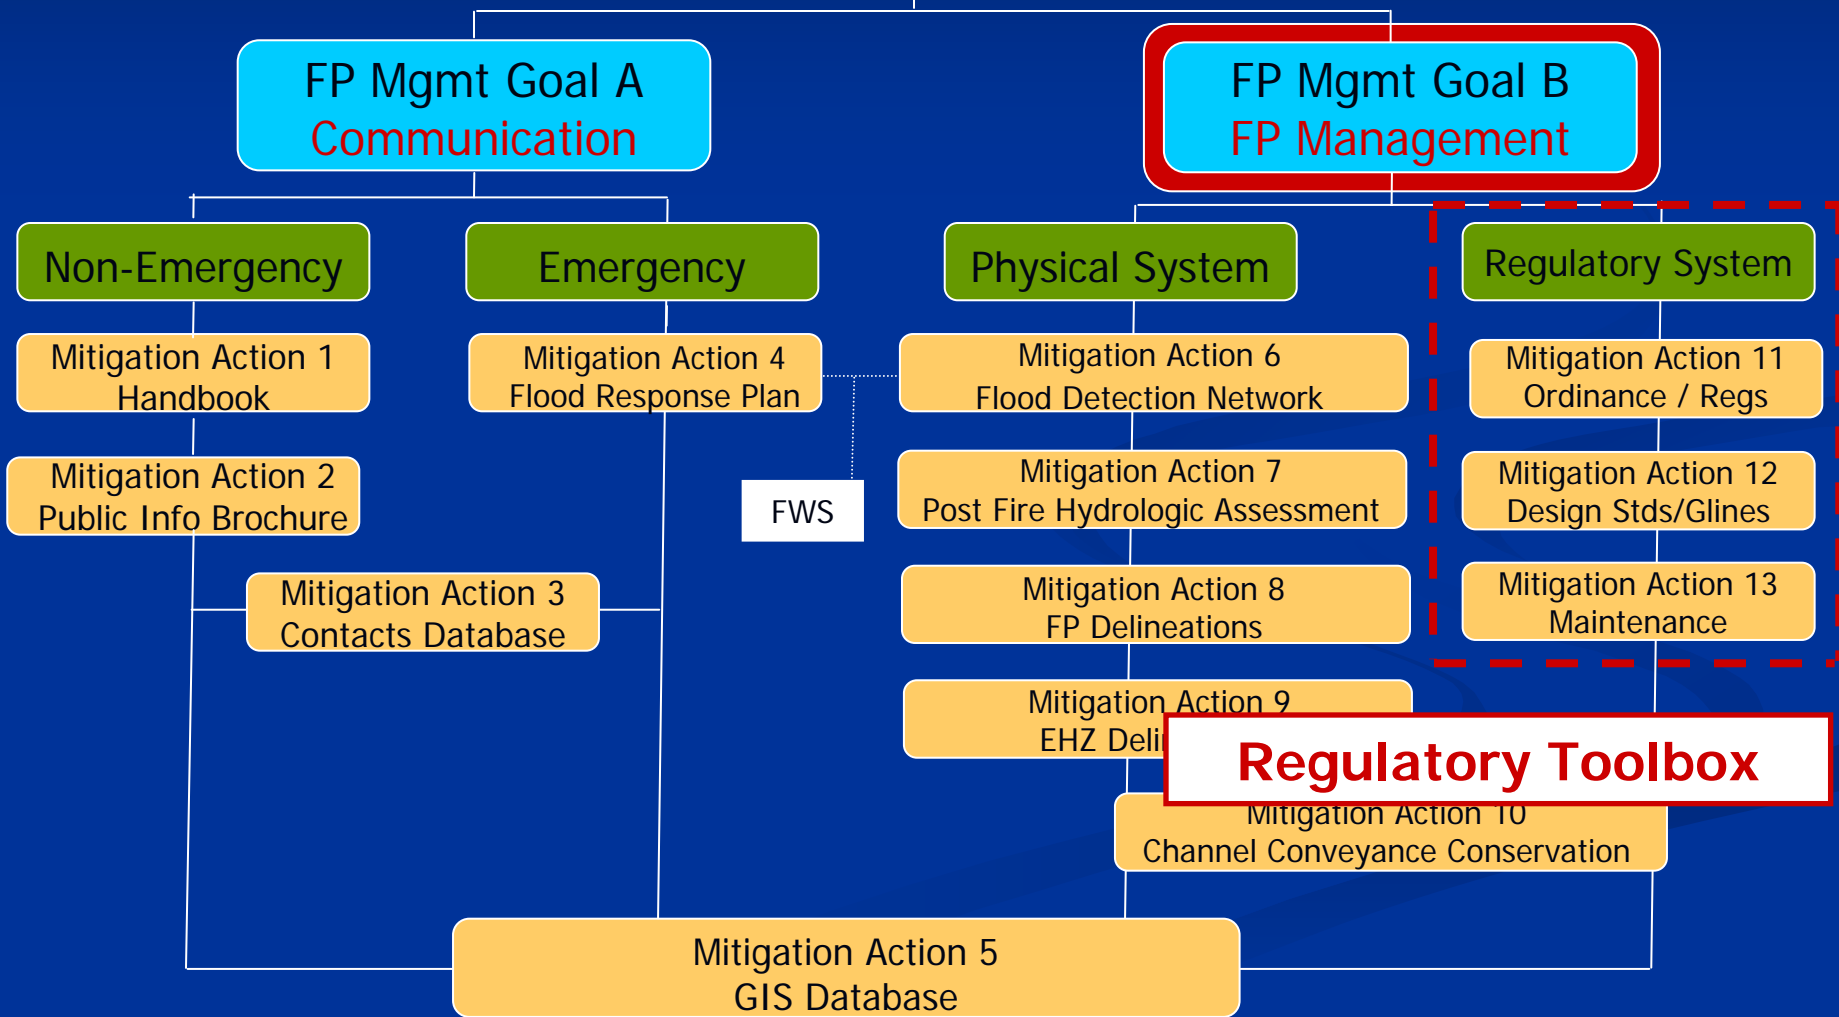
FP Mgmt Goal A
Communication

FP Mgmt Goal B
FP Management

Non-Emergency

Emergency

Physical System

Regulatory System

Mitigation Action 1
Handbook

Mitigation Action 4
Flood Response Plan

Mitigation Action 6
Flood Detection Network

Mitigation Action 11
Ordinance / Regs

Mitigation Action 2
Public Info Brochure

FWS

Mitigation Action 7
Post Fire Hydrologic Assessment

Mitigation Action 12
Design Stds/Glines

Mitigation Action 3
Contacts Database

Mitigation Action 8
FP Delineations

Mitigation Action 13
Maintenance

Mitigation Action 9
EHZ Deli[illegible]

Regulatory Toolbox

Mitigation Action 10
Channel Conveyance Conservation

Mitigation Action 5
GIS Database